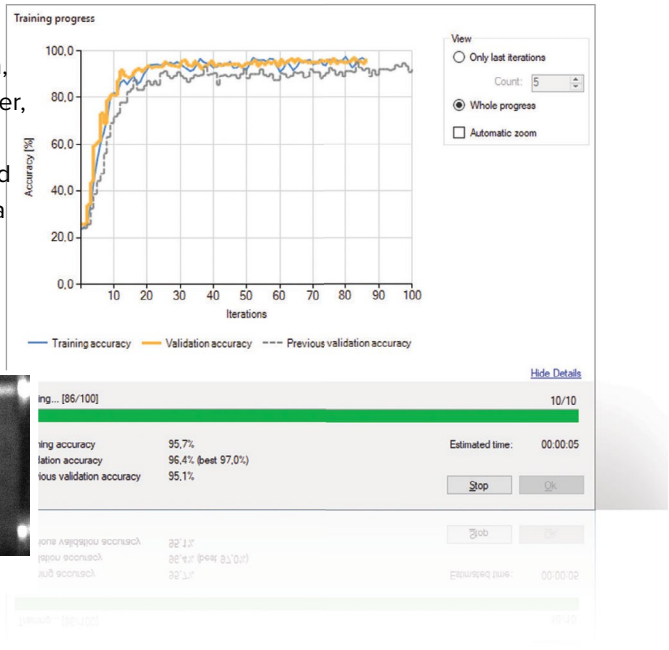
Training progress

View
Only last iterations
Count: 5
Whole progress
Automatic zoom

100,0
80,0
60,0
40,0
20,0
0,0
Accuracy [%]
10 20 30 40 50 60 70 80 90 100
Iterations

Training accuracy — Validation accuracy --- Previous validation accuracy

Hide Details

ing... [86/100]
10/10

ing accuracy 95,7%
lation accuracy 96,4% (best 97,0%)
ious validation accuracy 95,1%

Estimated time: 00:00:05

Stop
Ok